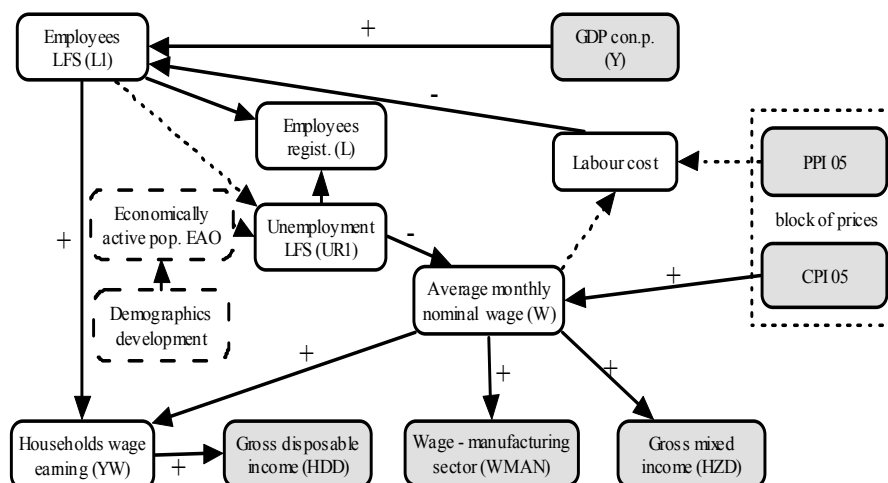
Employees LFS (L1)

+

GDP con.p. (Y)

Employees regist. (L)

-

Labour cost

PPI 05

block of prices

Economically active pop. EAO

Unemployment LFS (UR1)

-

+

CPI 05

+

Average monthly nominal wage (W)

Demographics development

+

+

+

Households wage earning (YW)

+

Gross disposable income (HDD)

Wage - manufacturing sector (WMAN)

Gross mixed income (HZD)